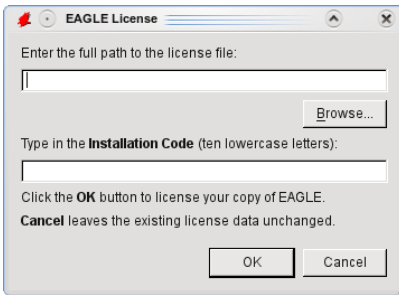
EAGLE License

Enter the full path to the license file:

Browse...

Type in the Installation Code (ten lowercase letters):

Click the OK button to license your copy of EAGLE.

Cancel leaves the existing license data unchanged.

OK

Cancel